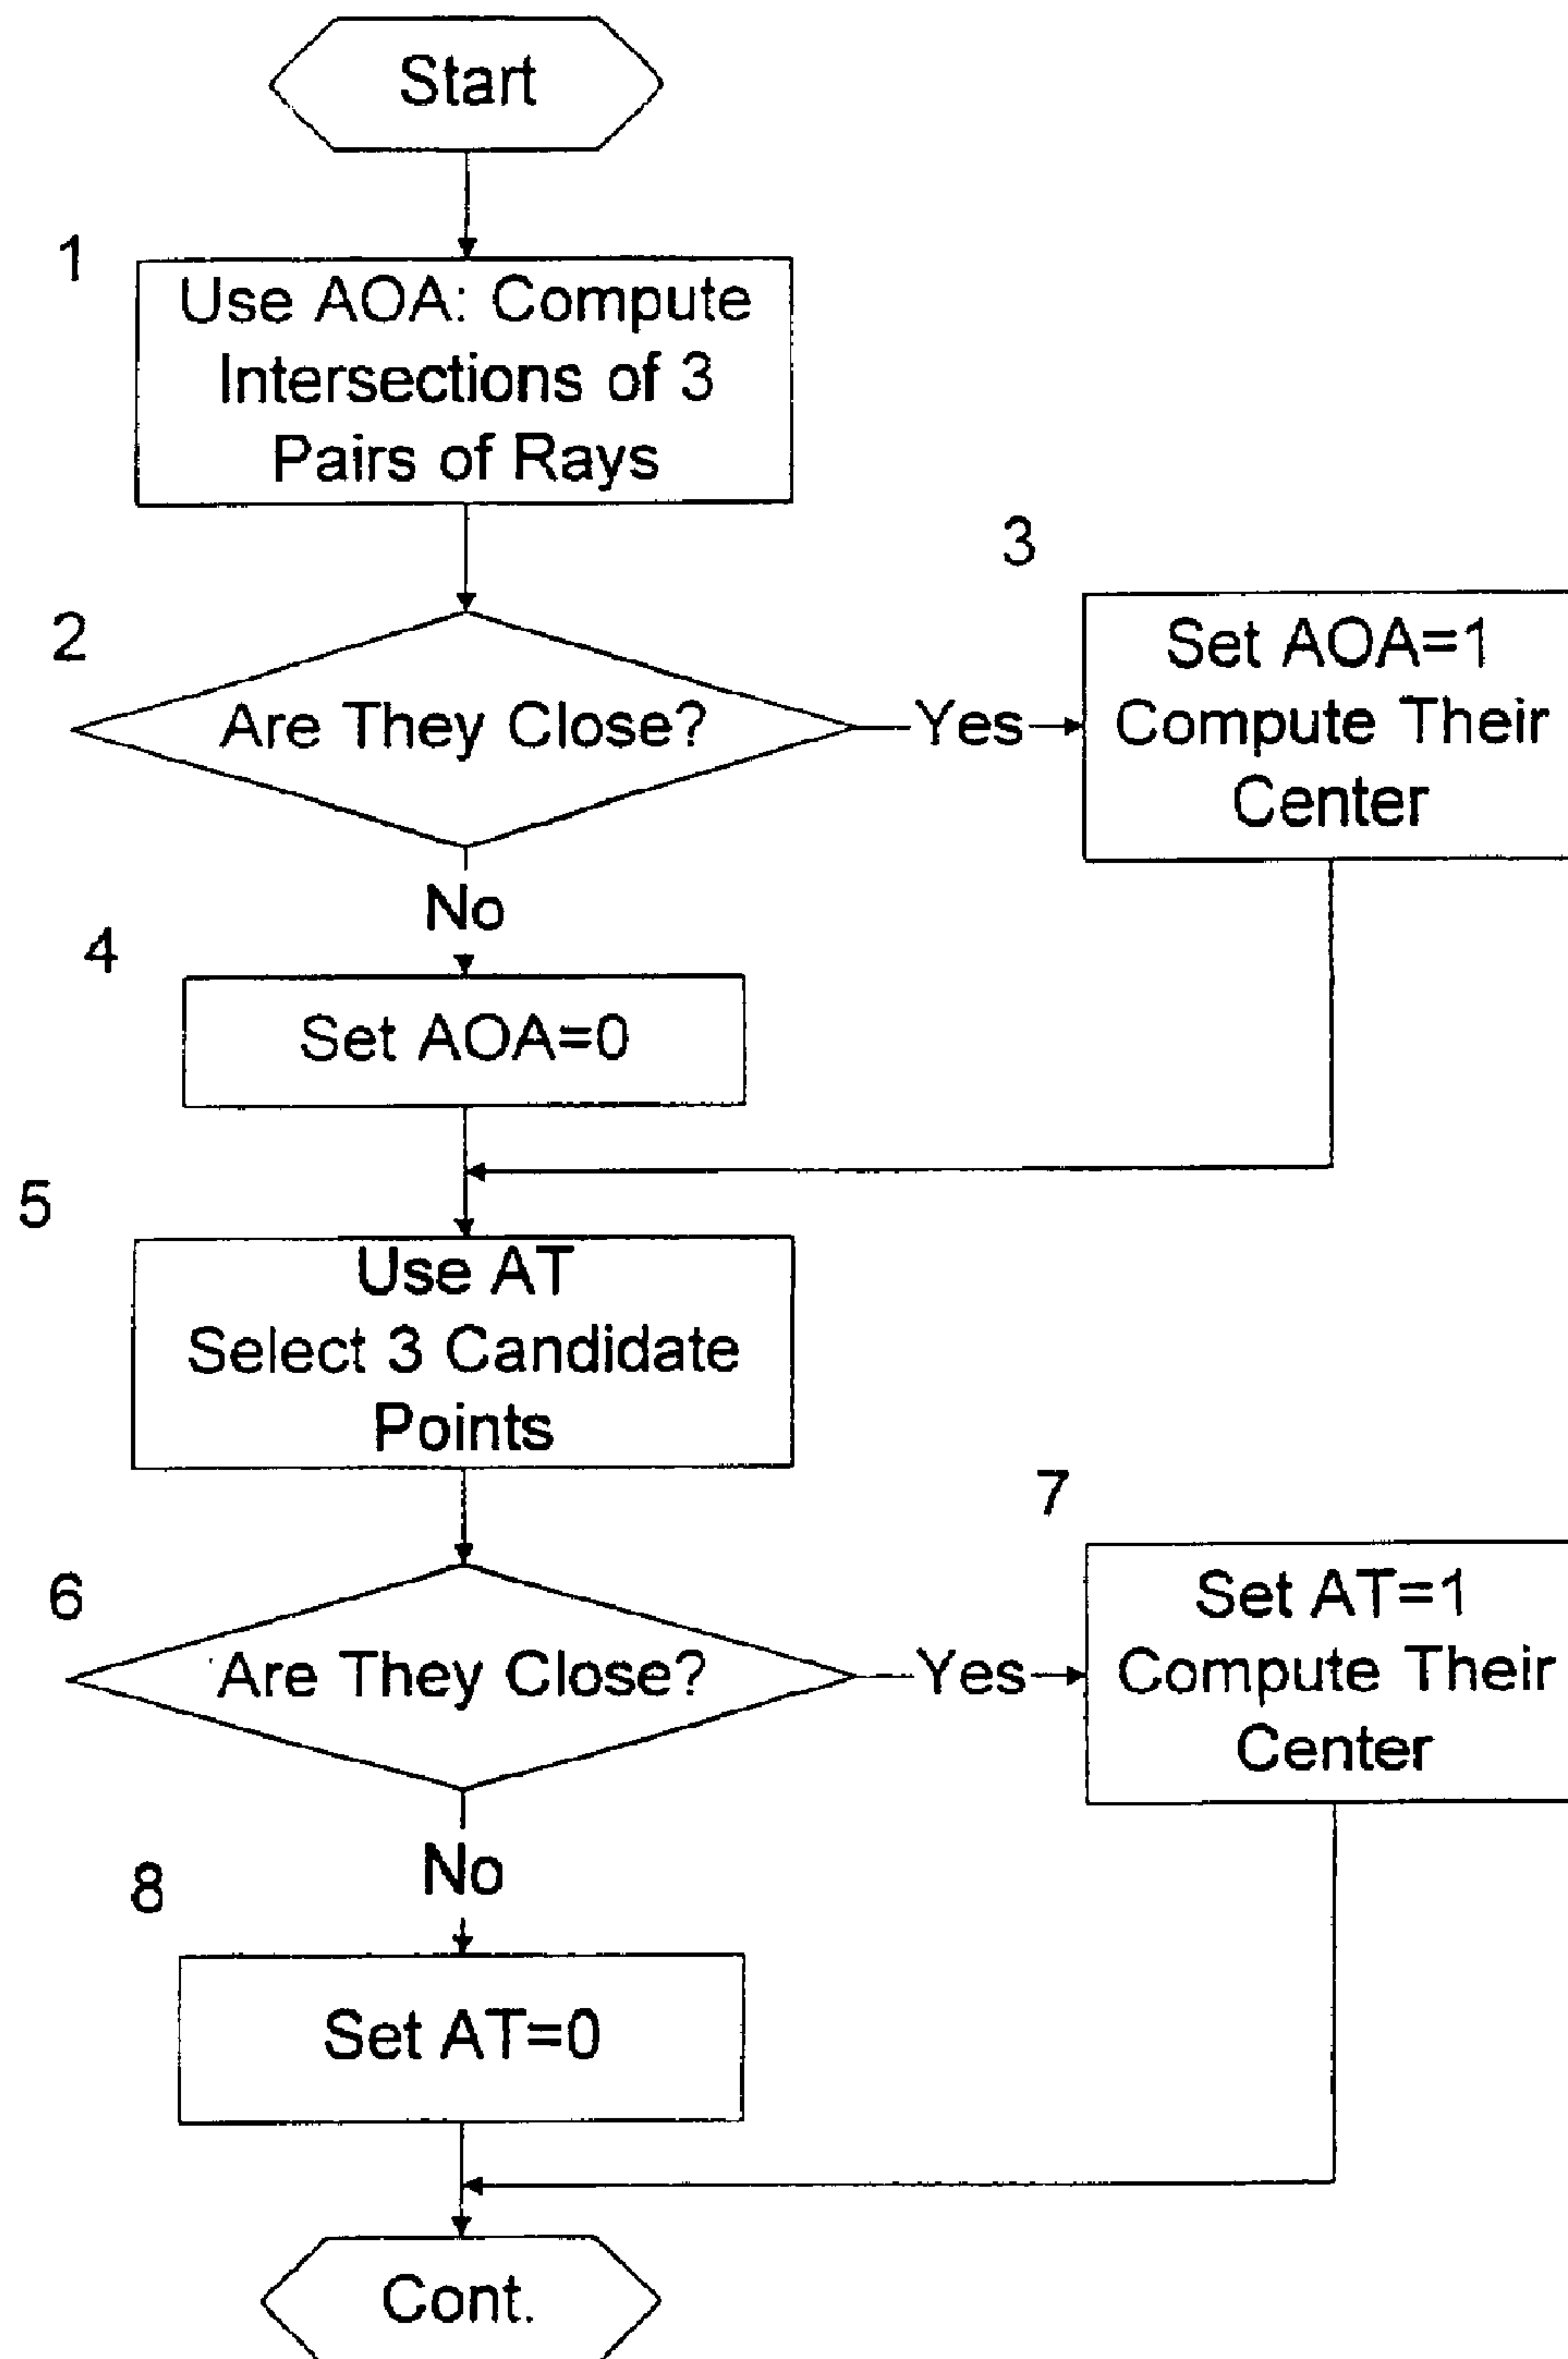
Start

1
Use AOA: Compute Intersections of 3 Pairs of Rays

2
Are They Close?

Yes

3
Set AOA=1
Compute Their Center

No

4
Set AOA=0

5
Use AT
Select 3 Candidate Points

6
Are They Close?

Yes

7
Set AT=1
Compute Their Center

No

8
Set AT=0

Cont.